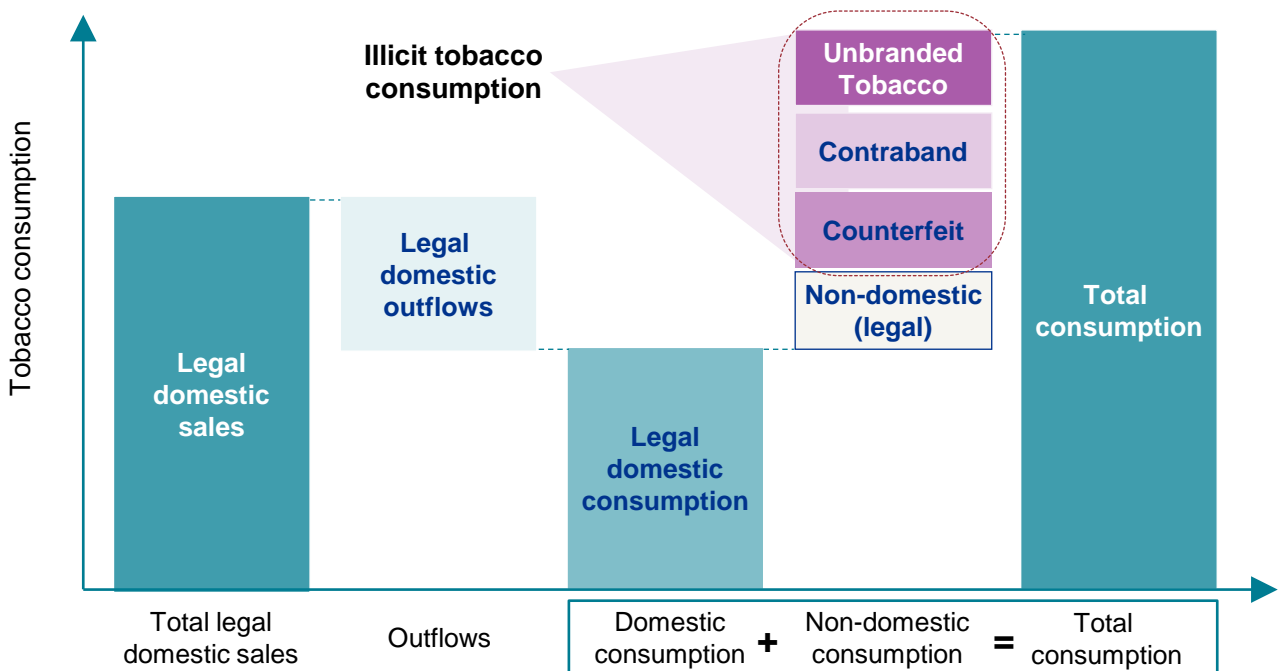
Tobacco consumption

Illicit tobacco consumption

Unbranded Tobacco

Contraband

Counterfeit

Non-domestic (legal)

Legal domestic sales

Legal domestic outflows

Legal domestic consumption

Total consumption

Total legal domestic sales

Outflows

Domestic consumption + Non-domestic consumption = Total consumption